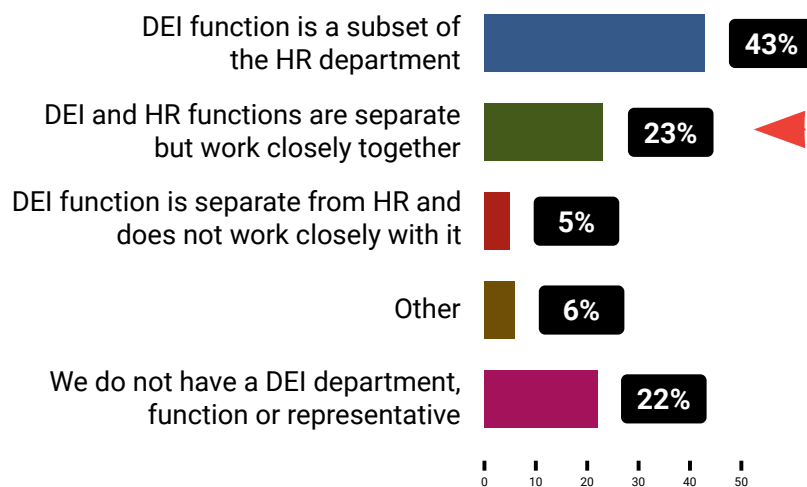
DEI function is a subset of the HR department 43%

DEI and HR functions are separate but work closely together 23%

DEI function is separate from HR and does not work closely with it 5%

Other 6%

We do not have a DEI department, function or representative 22%

0 10 20 30 40 50